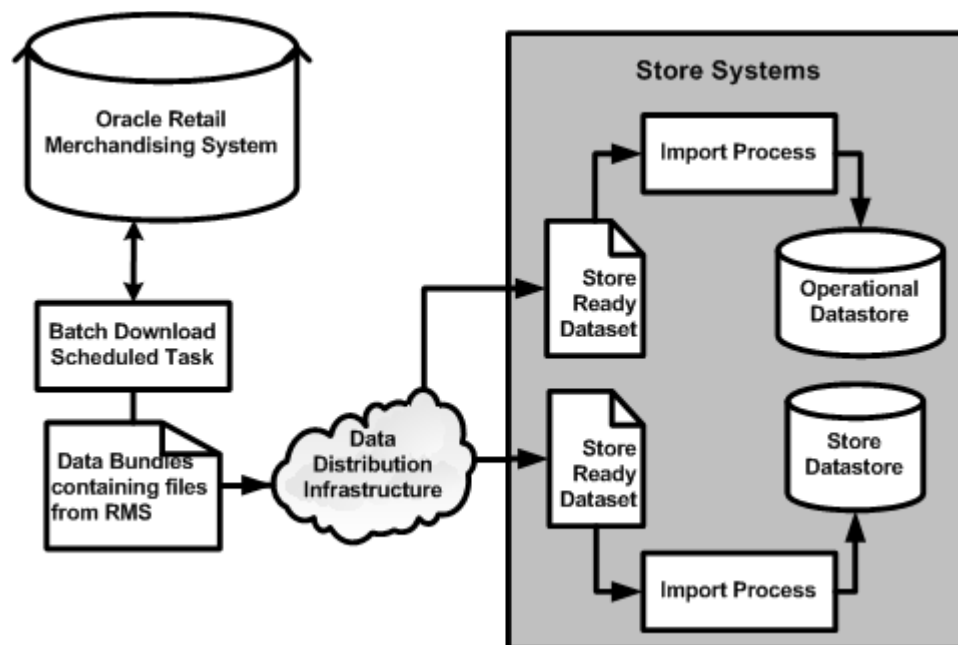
Oracle Retail Merchandising System

Batch Download Scheduled Task

Data Bundles containing files from RMS

Data Distribution Infrastructure

Store Systems

Import Process

Store Ready Dataset

Operational Datastore

Store Ready Dataset

Store Datastore

Import Process